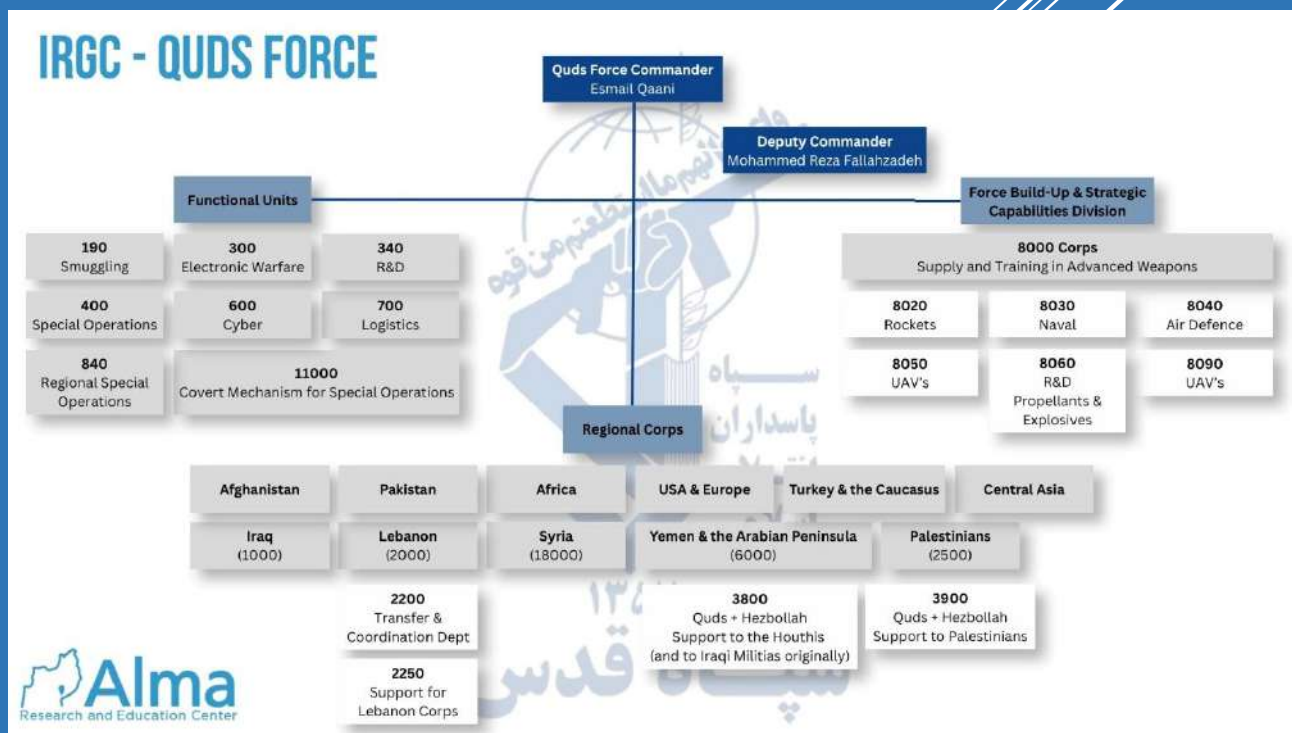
IRGC - QUDS FORCE

Quds Force Commander
Esmail Qaani

Deputy Commander
Mohammed Reza Fallahzadeh

Functional Units

190
Smuggling

300
Electronic Warfare

340
R&D

400
Special Operations

600
Cyber

700
Logistics

840
Regional Special Operations

11000
Covert Mechanism for Special Operations

Force Build-Up & Strategic Capabilities Division

8000 Corps
Supply and Training in Advanced Weapons

8020
Rockets

8030
Naval

8040
Air Defence

8050
UAV's

8060
R&D
Propellants & Explosives

8090
UAV's

Regional Corps

Afghanistan

Pakistan

Africa

USA & Europe

Turkey & the Caucasus

Central Asia

Iraq
(1000)

Lebanon
(2000)

Syria
(18000)

Yemen & the Arabian Peninsula
(6000)

Palestinians
(2500)

2200
Transfer & Coordination Dept

3800
Quds + Hezbollah
Support to the Houthis
(and to Iraqi Militias originally)

3900
Quds + Hezbollah
Support to Palestinians

2250
Support for Lebanon Corps

Alma
Research and Education Center

سپاه
پاسداران
انقلاب
قدس